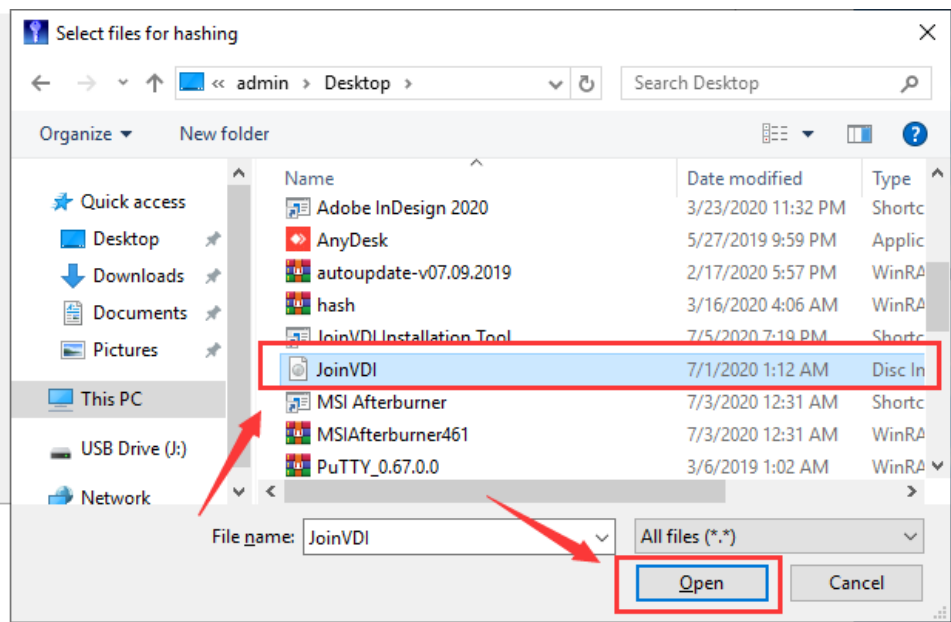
Select files for hashing

« admin › Desktop ›

Search Desktop

Organize ▾ New folder

Quick access
Desktop
Downloads
Documents
Pictures
This PC
USB Drive (J:)
Network

| Name | Date modified | Type |
|---|---|---|
| Adobe InDesign 2020 | 3/23/2020 11:32 PM | Shortc |
| AnyDesk | 5/27/2019 9:59 PM | Applic |
| autoupdate-v07.09.2019 | 2/17/2020 5:57 PM | WinRA |
| hash | 3/16/2020 4:06 AM | WinRA |
| JoinVDI Installation Tool | 7/5/2020 7:19 PM | Shortc |
| JoinVDI | 7/1/2020 1:12 AM | Disc In |
| MSI Afterburner | 7/3/2020 12:31 AM | Shortc |
| MSIAfterburner461 | 7/3/2020 12:31 AM | WinRA |
| PuTTY_0.67.0.0 | 3/6/2019 1:02 AM | WinRA |

File name: JoinVDI

All files (*.*)

Open Cancel